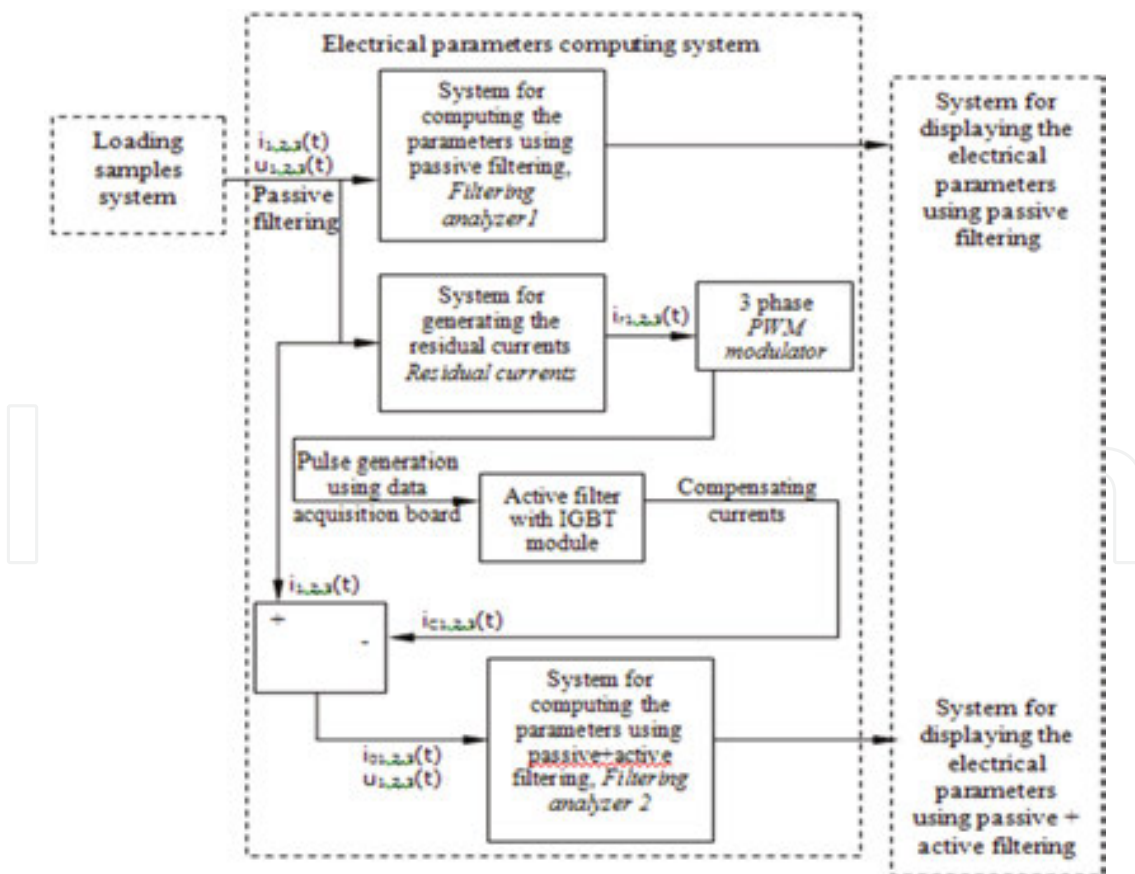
Electrical parameters computing system

Loading samples system

$i_{1,2,3}(t)$
$u_{1,2,3}(t)$
Passive filtering

System for computing the parameters using passive filtering, *Filtering analyzer1*

System for displaying the electrical parameters using passive filtering

System for generating the residual currents *Residual currents*

$i_{r1,2,3}(t)$

3 phase *PWM modulator*

Pulse generation using data acquisition board

Active filter with IGBT module

Compensating currents

$i_{1,2,3}(t)$

+

-

$i_{c1,2,3}(t)$

$i_{01,2,3}(t)$
$u_{1,2,3}(t)$

System for computing the parameters using passive+active filtering, *Filtering analyzer 2*

System for displaying the electrical parameters using passive + active filtering